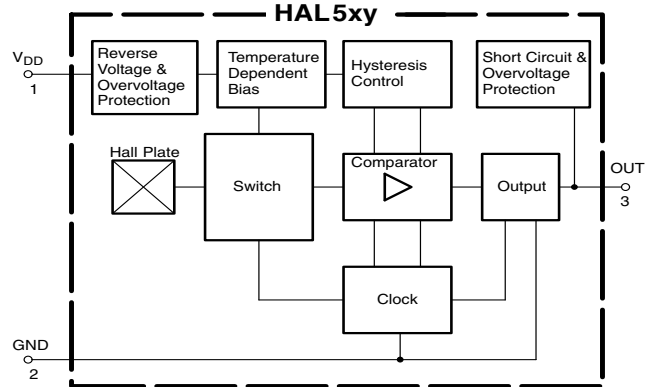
HAL 5xy

$V_{DD}$
1

Reverse Voltage & Overvoltage Protection

Temperature Dependent Bias

Hysteresis Control

Short Circuit & Overvoltage Protection

Hall Plate

Switch

Comparator

Output

OUT
3

Clock

GND
2